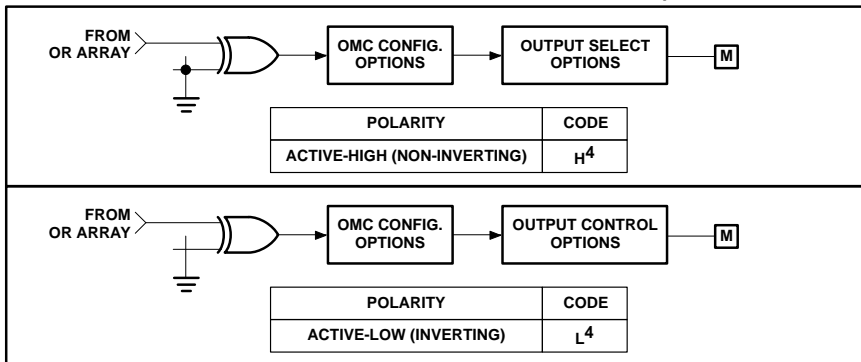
FROM OR ARRAY

OMC CONFIG. OPTIONS

OUTPUT SELECT OPTIONS

M

| POLARITY | CODE |
|---|---|
| ACTIVE-HIGH (NON-INVERTING) | $H^4$ |

FROM OR ARRAY

OMC CONFIG. OPTIONS

OUTPUT CONTROL OPTIONS

M

| POLARITY | CODE |
|---|---|
| ACTIVE-LOW (INVERTING) | $L^4$ |